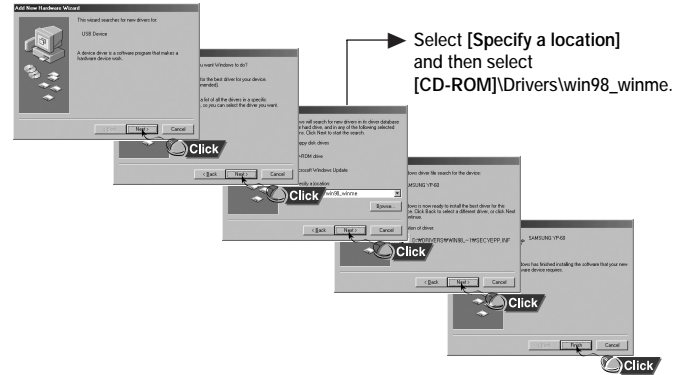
Add New Hardware Wizard

This wizard searches for new drivers for:

USB Device

A device driver is a software program that makes a hardware device work.

< Back Next > Cancel

Click

you want Windows to do?

for the best driver for your device. mended).

a list of all the drivers in a specific so you can select the driver you want.

< Back Next > Cancel

Click

ws will search for new drivers in its driver database hard drive, and in any of the following selected . Click Next to start the search.

ppy disk drives

-ROM drive

rosoft Windows Update

cify a location:

win98_winme

Browse...

< Back Next > Cancel

Click

Select [Specify a location] and then select [CD-ROM]\Drivers\win98_winme.

ows driver file search for the device:

SAMSUNG YP-60

ows is now ready to install the best driver for this . Click Back to select a different driver, or click Next . tinue.

ation of driver:

D:\DRIVERS\WIN98_~1\MSECYEPP.INF

< Back Next > Cancel

Click

SAMSUNG YP-60

ows has finished installing the software that your new are device requires.

< Back Finish Cancel

Click

Click